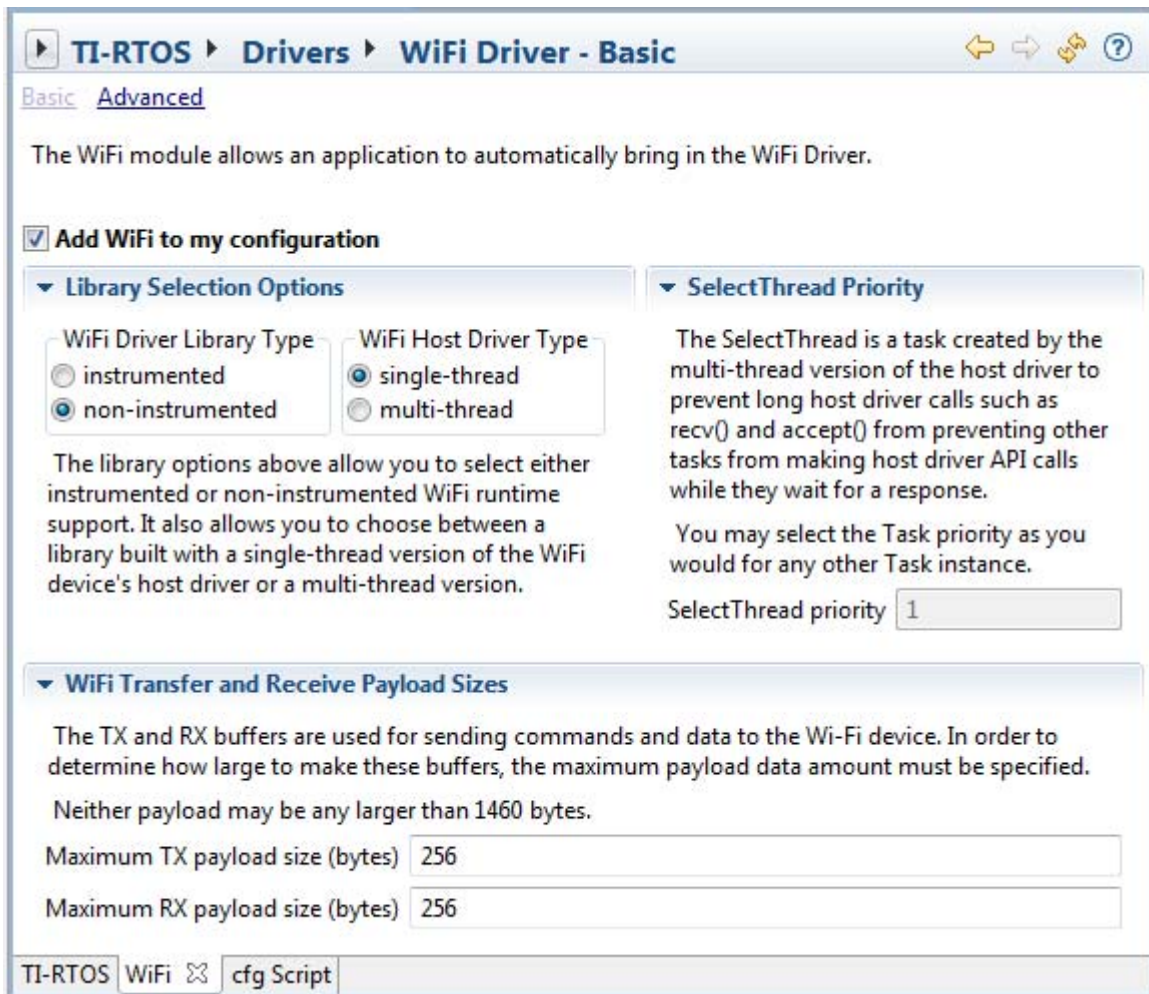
TI-RTOS ▸ Drivers ▸ WiFi Driver - Basic

Basic Advanced

The WiFi module allows an application to automatically bring in the WiFi Driver.

Add WiFi to my configuration

Library Selection Options

WiFi Driver Library Type
instrumented
non-instrumented

WiFi Host Driver Type
single-thread
multi-thread

The library options above allow you to select either instrumented or non-instrumented WiFi runtime support. It also allows you to choose between a library built with a single-thread version of the WiFi device's host driver or a multi-thread version.

SelectThread Priority

The SelectThread is a task created by the multi-thread version of the host driver to prevent long host driver calls such as recv() and accept() from preventing other tasks from making host driver API calls while they wait for a response.

You may select the Task priority as you would for any other Task instance.

SelectThread priority 1

WiFi Transfer and Receive Payload Sizes

The TX and RX buffers are used for sending commands and data to the Wi-Fi device. In order to determine how large to make these buffers, the maximum payload data amount must be specified.

Neither payload may be any larger than 1460 bytes.

Maximum TX payload size (bytes) 256

Maximum RX payload size (bytes) 256

TI-RTOS WiFi cfg Script